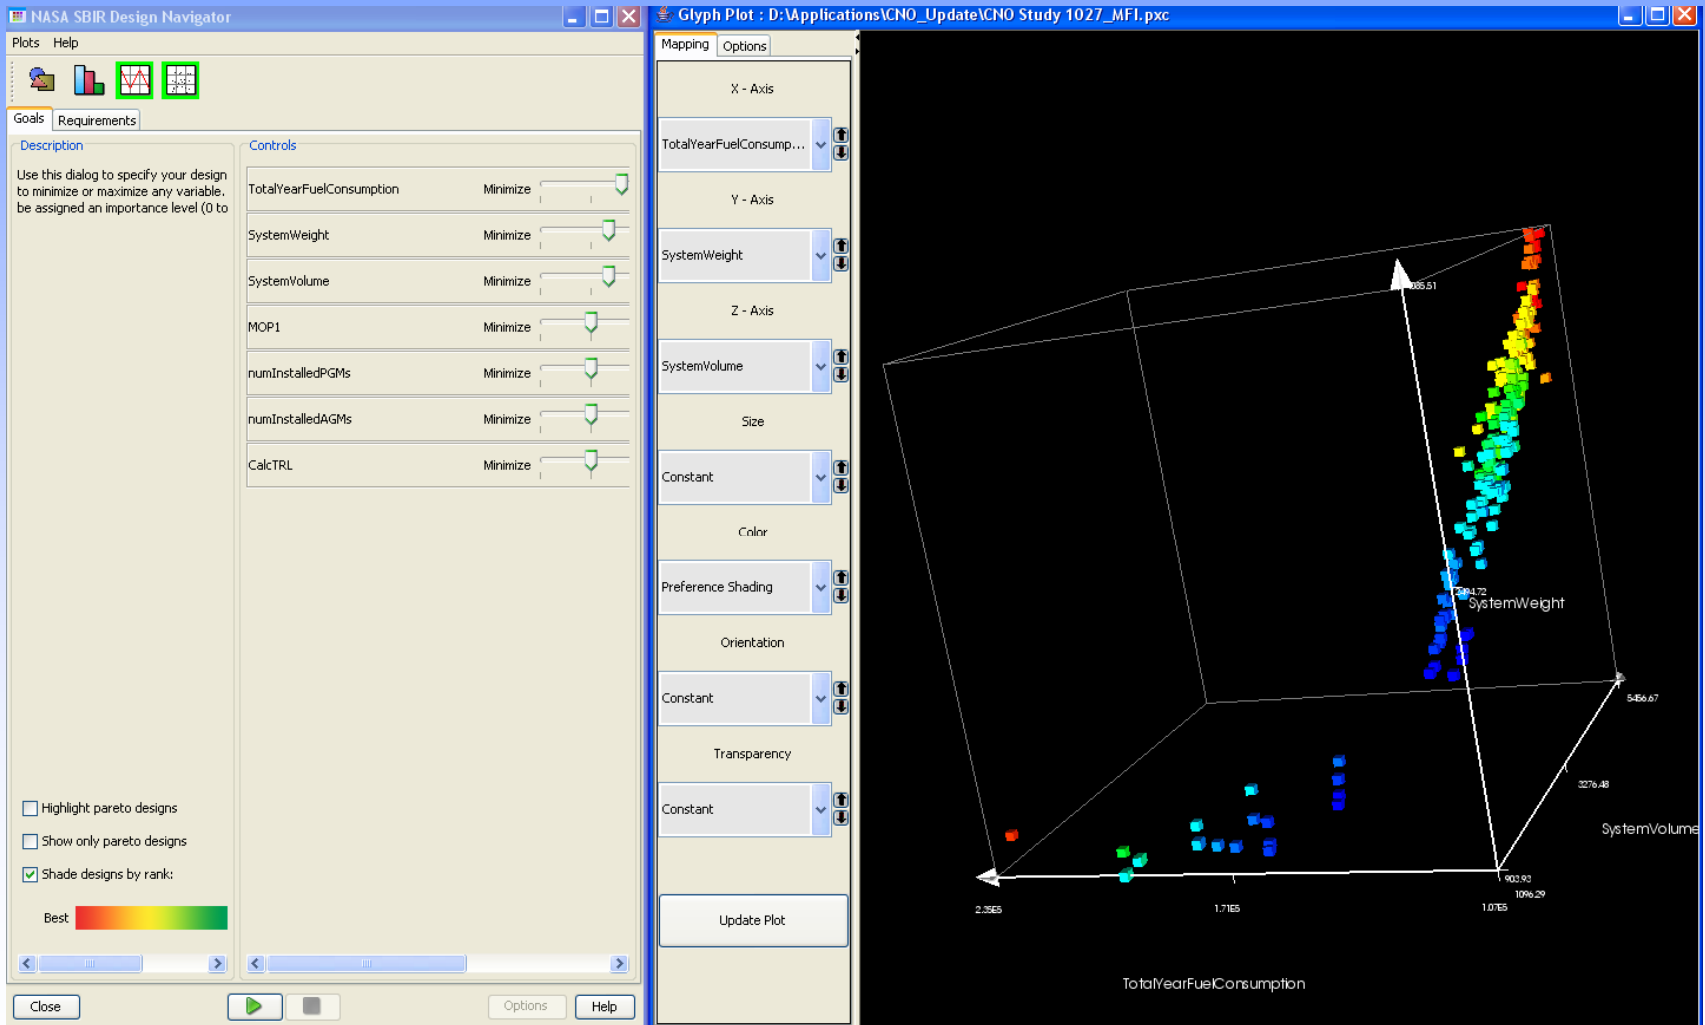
NASA SBIR Design Navigator

Plots Help

Goals Requirements

Description

Use this dialog to specify your design to minimize or maximize any variable. be assigned an importance level (0 to

Controls

TotalYearFuelConsumption Minimize

SystemWeight Minimize

SystemVolume Minimize

MOP1 Minimize

numInstalledPGMs Minimize

numInstalledAGMs Minimize

CalcTRL Minimize

Highlight pareto designs

Show only pareto designs

Shade designs by rank:

Best

Close

Options

Help

Glyph Plot : D:\Applications\CNO_Update\CNO Study 1027_MFI.pxc

Mapping Options

X - Axis

TotalYearFuelConsump...

Y - Axis

SystemWeight

Z - Axis

SystemVolume

Size

Constant

Color

Preference Shading

Orientation

Constant

Transparency

Constant

Update Plot

685.51

2494.72

SystemWeight

5456.67

3276.48

SystemVolume

903.93

1096.29

2.35E5

1.71E5

1.07E5

TotalYearFuelConsumption